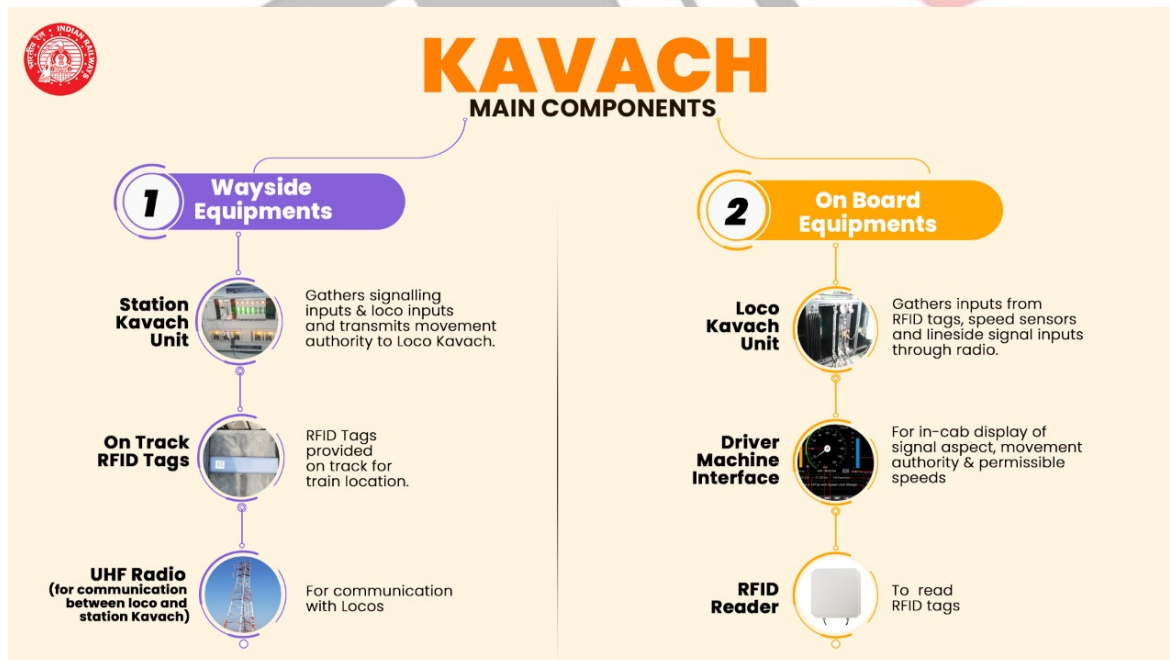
भारतीय रेल • INDIAN RAILWAYS

KAVACH
MAIN COMPONENTS

1 Wayside Equipments

Station Kavach Unit
Gathers signalling inputs & loco inputs and transmits movement authority to Loco Kavach.

On Track RFID Tags
RFID Tags provided on track for train location.

UHF Radio (for communication between loco and station Kavach)
For communication with Locos

2 On Board Equipments

Loco Kavach Unit
Gathers inputs from RFID tags, speed sensors and lineside signal inputs through radio.

Driver Machine Interface
For in-cab display of signal aspect, movement authority & permissible speeds

RFID Reader
To read RFID tags